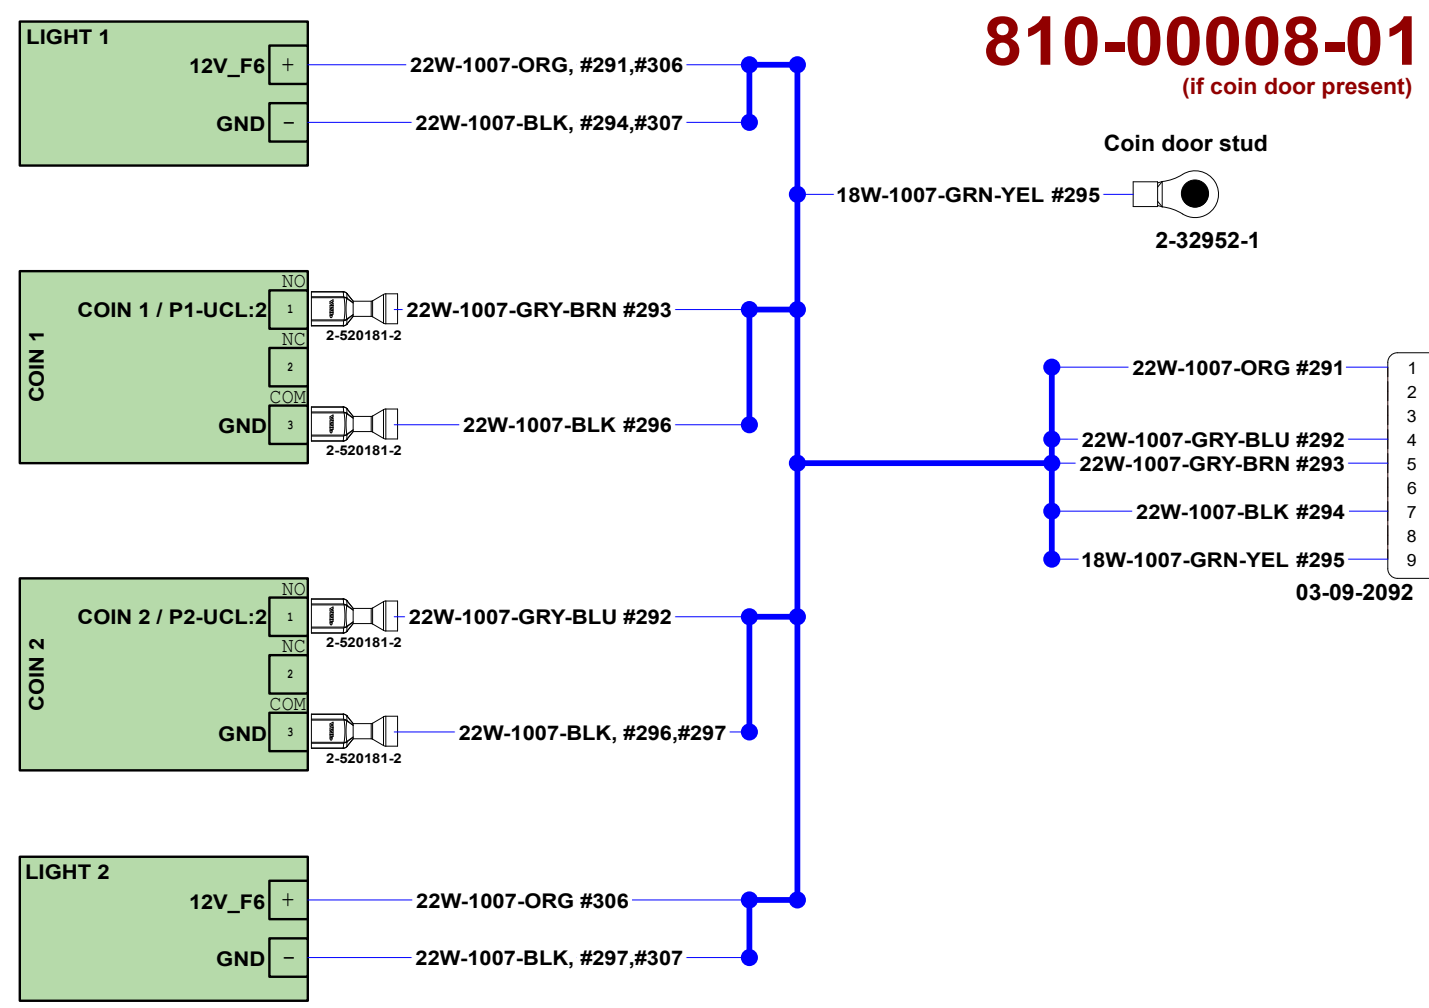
810-00008-01
(if coin door present)

LIGHT 1
12V_F6 +
GND −
22W-1007-ORG, #291,#306
22W-1007-BLK, #294,#307

Coin door stud
18W-1007-GRN-YEL #295
2-32952-1

COIN 1
COIN 1 / P1-UCL:2
NO
1
NC
2
COM
GND
3
2-520181-2
2-520181-2
22W-1007-GRY-BRN #293
22W-1007-BLK #296

22W-1007-ORG #291
22W-1007-GRY-BLU #292
22W-1007-GRY-BRN #293
22W-1007-BLK #294
18W-1007-GRN-YEL #295
1
2
3
4
5
6
7
8
9
03-09-2092

COIN 2
COIN 2 / P2-UCL:2
NO
1
NC
2
COM
GND
3
2-520181-2
2-520181-2
22W-1007-GRY-BLU #292
22W-1007-BLK, #296,#297

LIGHT 2
12V_F6 +
GND −
22W-1007-ORG #306
22W-1007-BLK, #297,#307